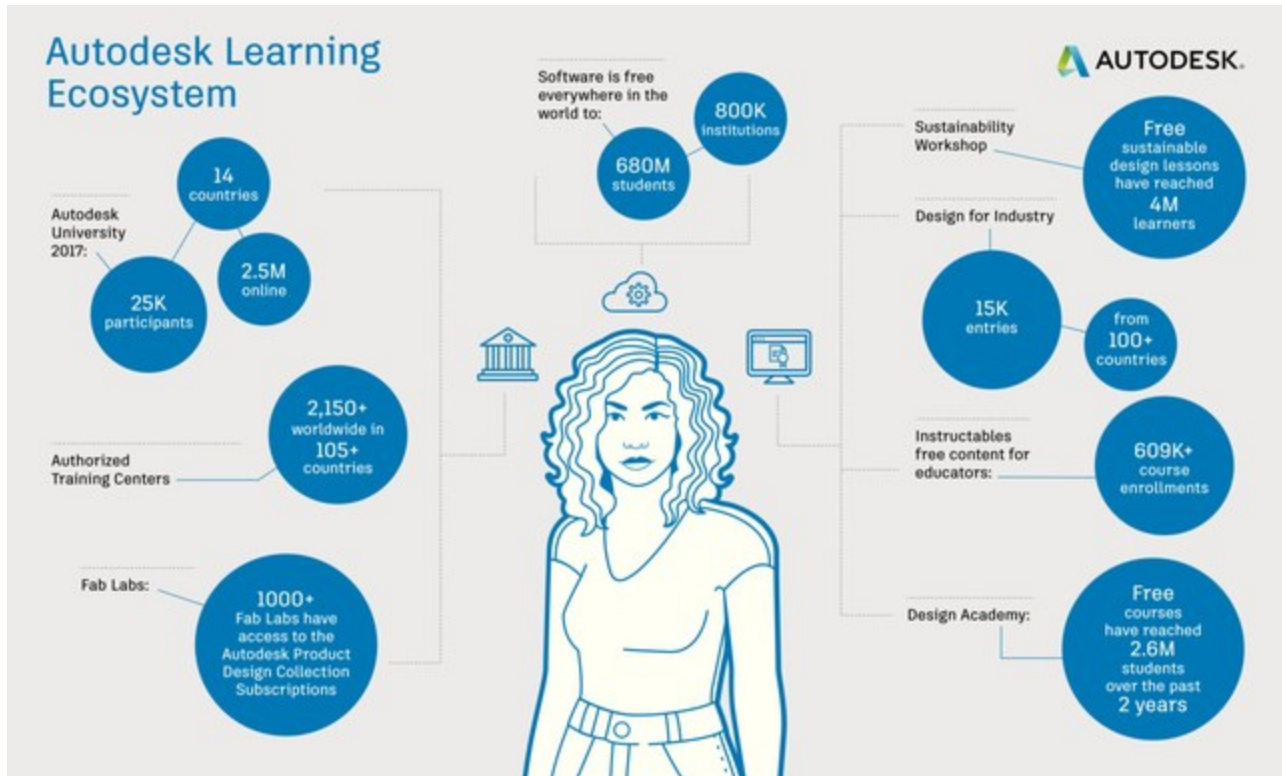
Autodesk Learning Ecosystem

AUTODESK.

Autodesk University 2017:

14 countries

25K participants

2.5M online

Authorized Training Centers

2,150+ worldwide in 105+ countries

Fab Labs:

1000+ Fab Labs have access to the Autodesk Product Design Collection Subscriptions

Software is free everywhere in the world to:

680M students

800K institutions

Sustainability Workshop

Free sustainable design lessons have reached 4M learners

Design for Industry

15K entries

from 100+ countries

Instructables free content for educators:

609K+ course enrollments

Design Academy:

Free courses have reached 2.6M students over the past 2 years